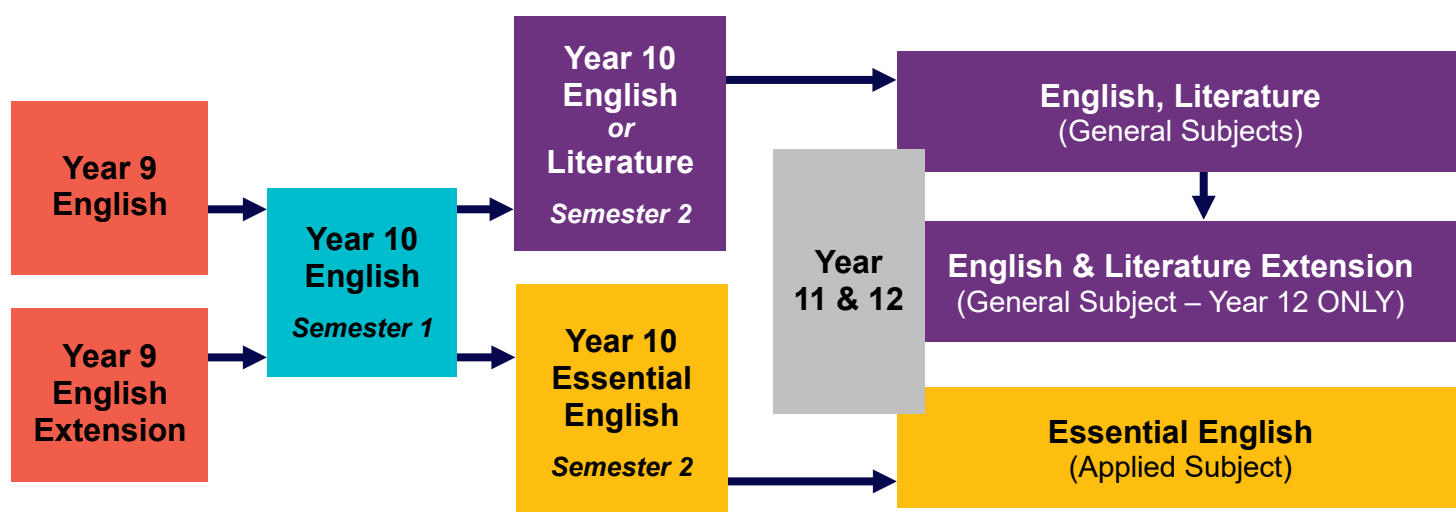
Year 9 English

Year 9 English Extension

Year 10 English
Semester 1

Year 10 English
or
Literature
Semester 2

Year 10 Essential English
Semester 2

Year 11 & 12

English, Literature
(General Subjects)

English & Literature Extension
(General Subject – Year 12 ONLY)

Essential English
(Applied Subject)